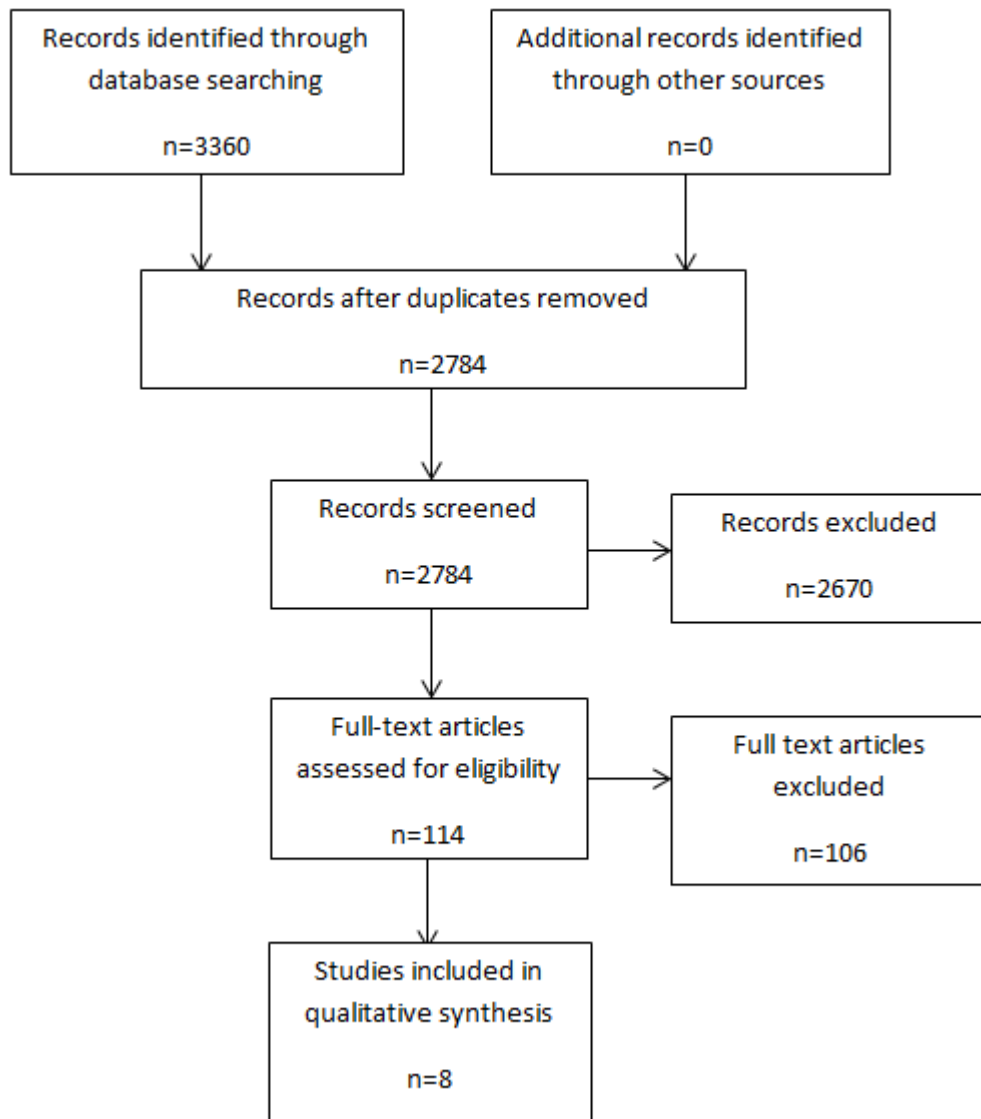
Records identified through database searching

n=3360

Additional records identified through other sources

n=0

Records after duplicates removed

n=2784

Records screened

n=2784

Records excluded

n=2670

Full-text articles assessed for eligibility

n=114

Full text articles excluded

n=106

Studies included in qualitative synthesis

n=8